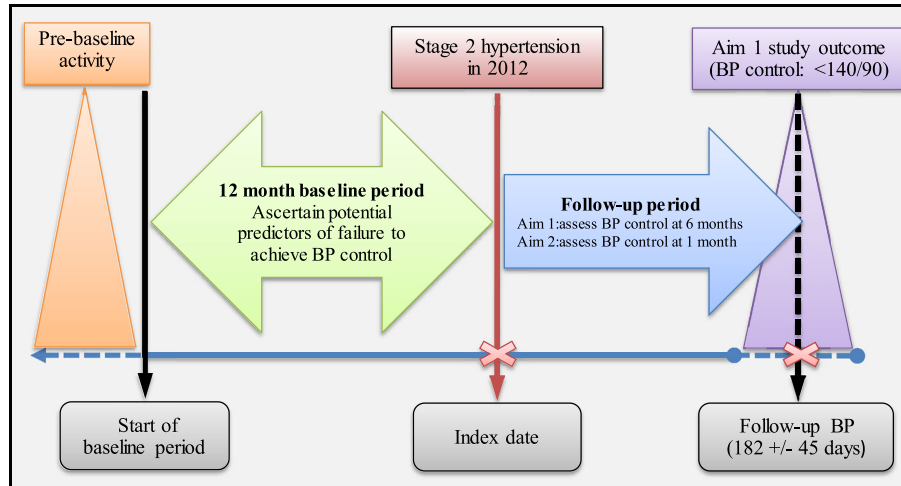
Pre-baseline activity

Stage 2 hypertension in 2012

Aim 1 study outcome (BP control: <140/90)

12 month baseline period
Ascertain potential predictors of failure to achieve BP control

Follow-up period
Aim 1:assess BP control at 6 months
Aim 2:assess BP control at 1 month

Start of baseline period

Index date

Follow-up BP (182 +/- 45 days)